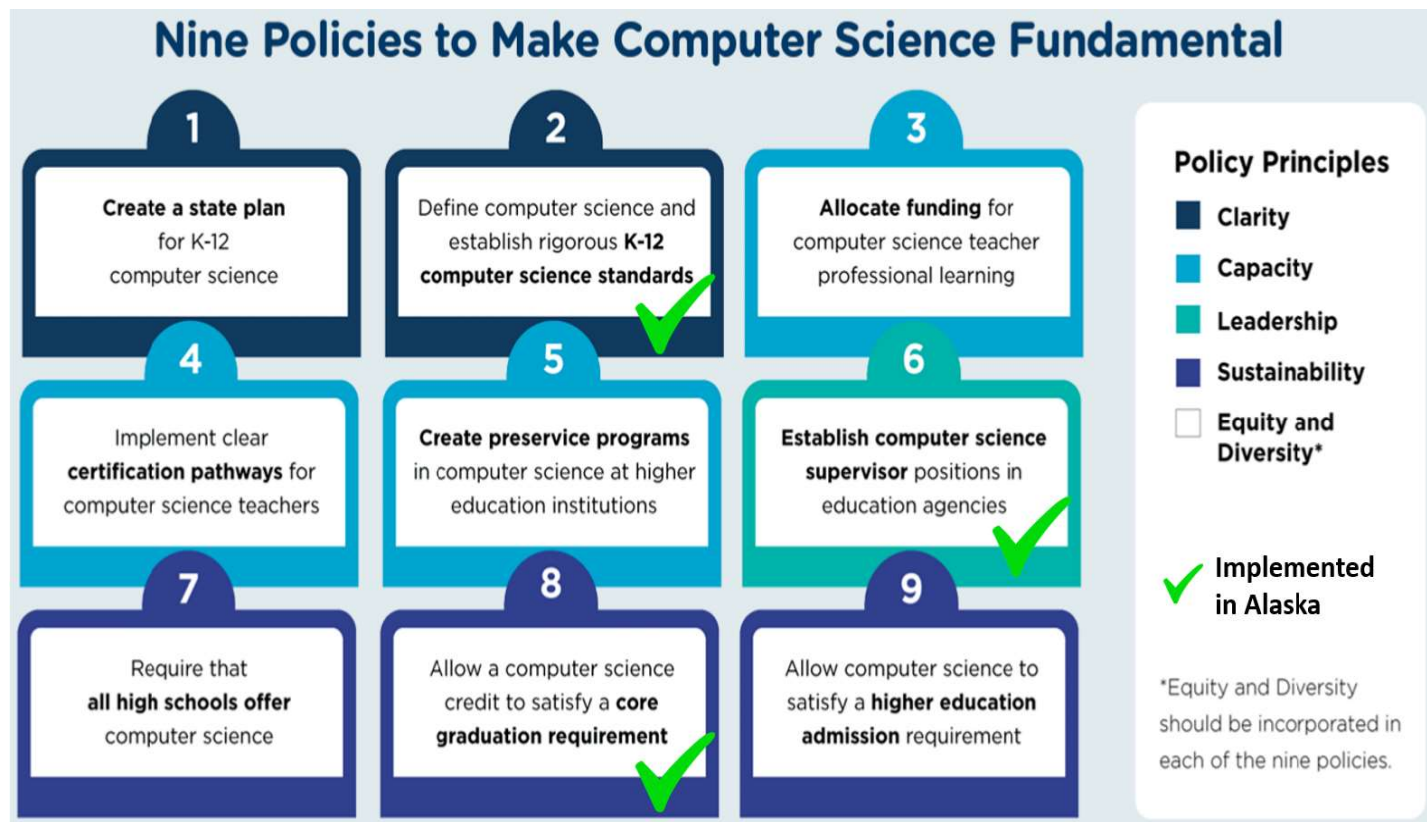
Nine Policies to Make Computer Science Fundamental

1
Create a state plan for K-12 computer science

2
Define computer science and establish rigorous K-12 computer science standards

3
Allocate funding for computer science teacher professional learning

4
Implement clear certification pathways for computer science teachers

5
Create preservice programs in computer science at higher education institutions

6
Establish computer science supervisor positions in education agencies

7
Require that all high schools offer computer science

8
Allow a computer science credit to satisfy a core graduation requirement

9
Allow computer science to satisfy a higher education admission requirement

Policy Principles
Clarity
Capacity
Leadership
Sustainability
Equity and Diversity*

Implemented in Alaska

*Equity and Diversity should be incorporated in each of the nine policies.